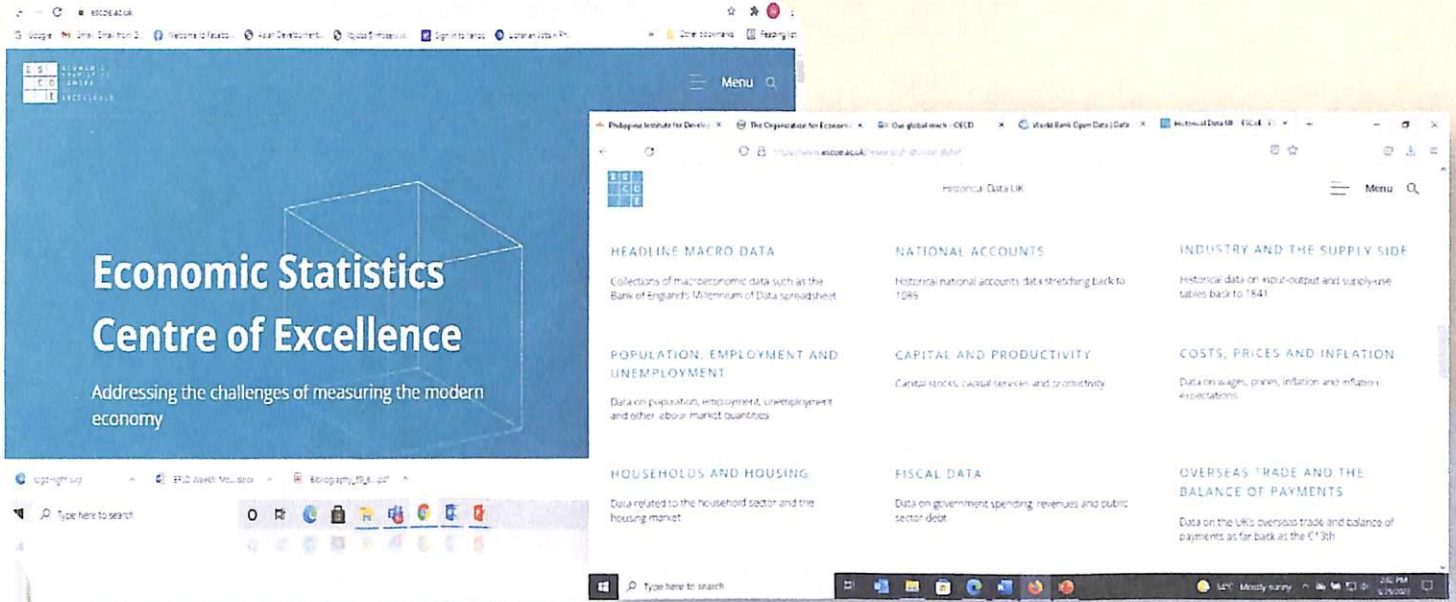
escoe.ac.uk

Google Gmail Welcome to Facebook Asian Development Sign in to Yahoo Other bookmarks Reading list

ES CO E ECONOMIC STATISTICS CENTRE OF EXCELLENCE

Menu

Economic Statistics Centre of Excellence

Addressing the challenges of measuring the modern economy

Type here to search

Philippine Institute for Develop | The Organisation for Economic | Our global reach - OECD | World Bank Open Data | Data | Historical Data UK - ESCoE

https://www.escoe.ac.uk/research/historical-data/

ES CO E

Historical Data UK

Menu

HEADLINE MACRO DATA

Collections of macroeconomic data such as the Bank of England's Millennium of Data spreadsheet

NATIONAL ACCOUNTS

Historical national accounts data stretching back to 1086

INDUSTRY AND THE SUPPLY SIDE

Historical data on input-output and supply-use tables back to 1841

POPULATION, EMPLOYMENT AND UNEMPLOYMENT

Data on population, employment, unemployment and other labour market quantities

CAPITAL AND PRODUCTIVITY

Capital stocks, capital services and productivity

COSTS, PRICES AND INFLATION

Data on wages, prices, inflation and inflation expectations

HOUSEHOLDS AND HOUSING

Data related to the household sector and the housing market

FISCAL DATA

Data on government spending, revenues and public sector debt

OVERSEAS TRADE AND THE BALANCE OF PAYMENTS

Data on the UK's overseas trade and balance of payments as far back as the C13th

Type here to search

Mostly sunny